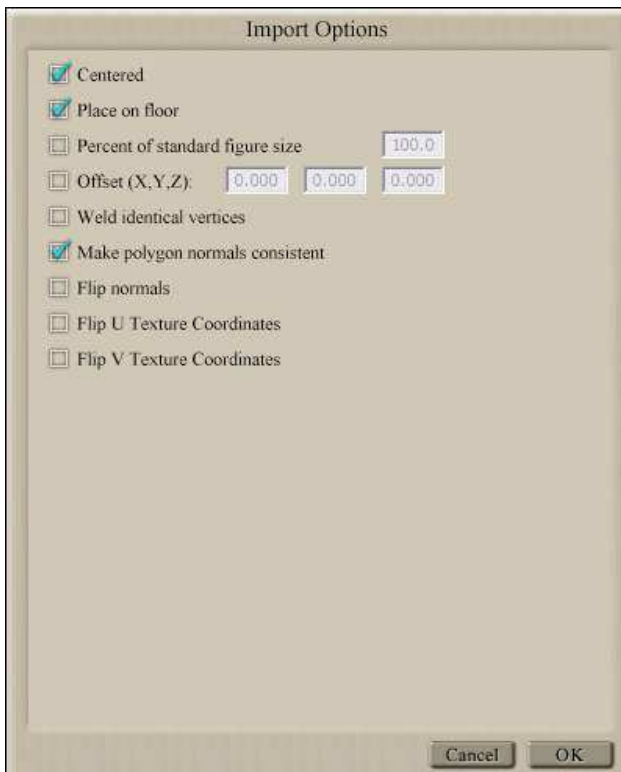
Import Options

Centered

Place on floor

Percent of standard figure size 100.0

Offset (X,Y,Z): 0.000 0.000 0.000

Weld identical vertices

Make polygon normals consistent

Flip normals

Flip U Texture Coordinates

Flip V Texture Coordinates

Cancel OK